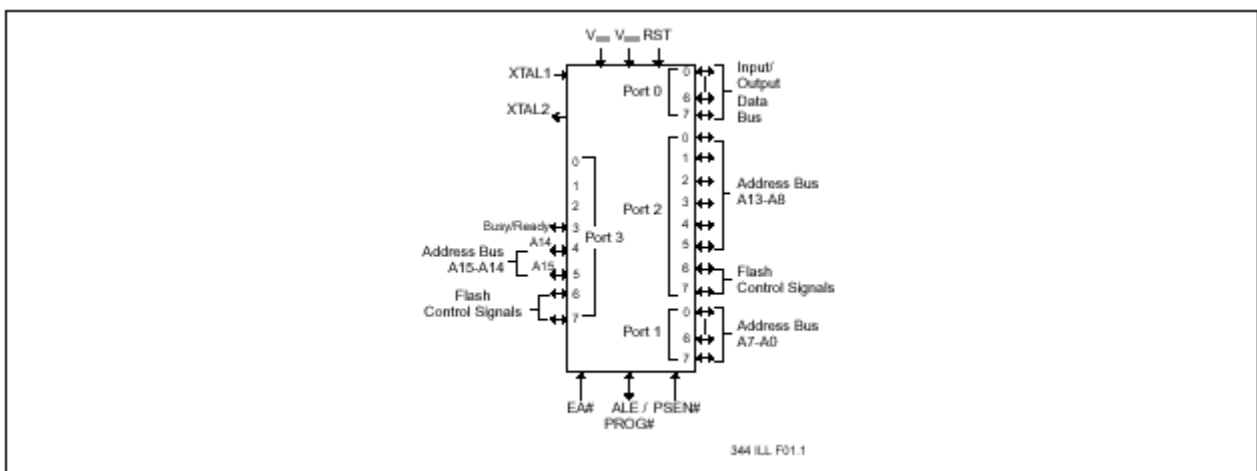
$V_{DD}$ $V_{SS}$ RST

XTAL1

XTAL2

Port 0

0

6

7

Input/ Output Data Bus

0

1

2

3

4

5

6

7

Port 2

Address Bus A13-A8

Flash Control Signals

0

1

2

Busy/Ready 3

A14 4

A15 5

6

7

Port 3

Address Bus A15-A14

Flash Control Signals

Port 1

0

6

7

Address Bus A7-A0

EA#

ALE / PROG#

PSEN#

344 ILL F01.1